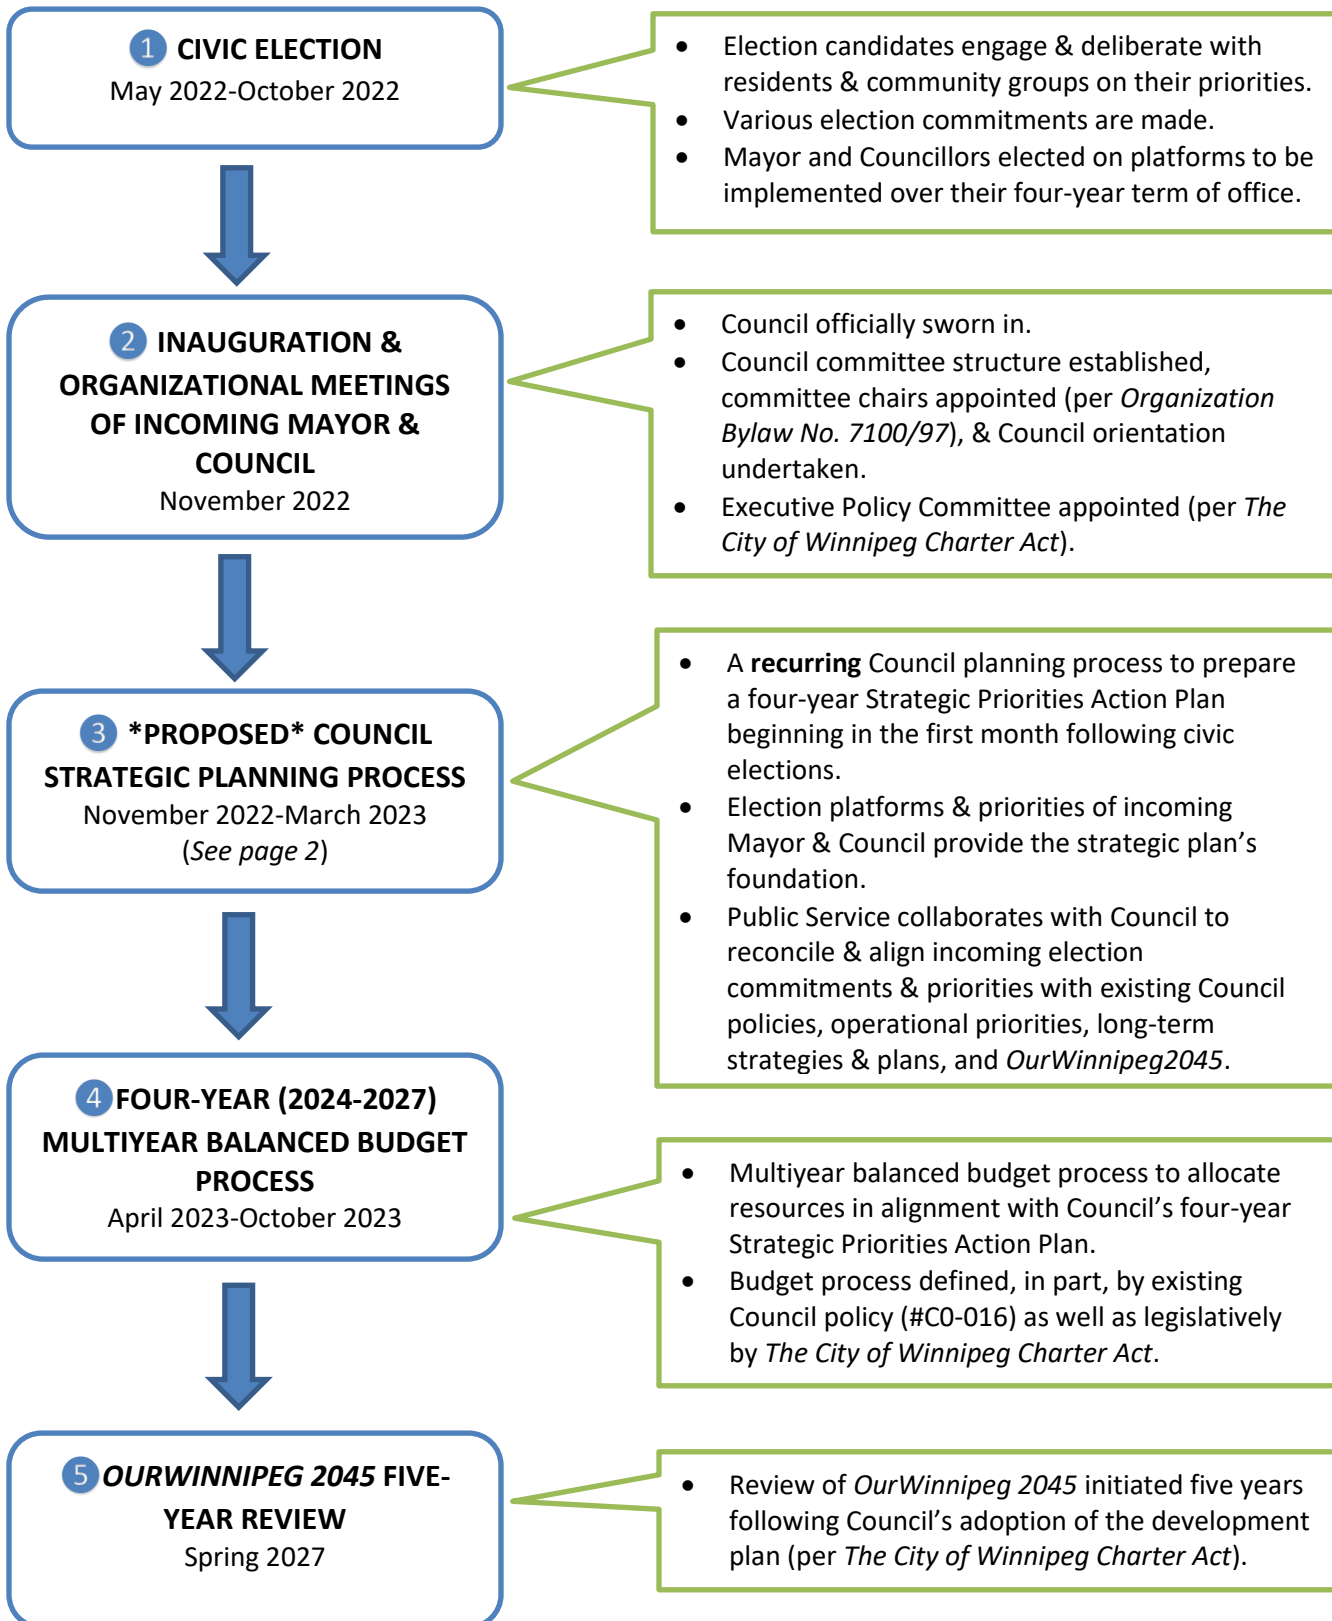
1 CIVIC ELECTION
May 2022-October 2022

- Election candidates engage & deliberate with residents & community groups on their priorities.
- Various election commitments are made.
- Mayor and Councillors elected on platforms to be implemented over their four-year term of office.

2 INAUGURATION & ORGANIZATIONAL MEETINGS OF INCOMING MAYOR & COUNCIL
November 2022

- Council officially sworn in.
- Council committee structure established, committee chairs appointed (per *Organization Bylaw No. 7100/97*), & Council orientation undertaken.
- Executive Policy Committee appointed (per *The City of Winnipeg Charter Act*).

3 *PROPOSED* COUNCIL STRATEGIC PLANNING PROCESS
November 2022-March 2023
(*See page 2*)

- A **recurring** Council planning process to prepare a four-year Strategic Priorities Action Plan beginning in the first month following civic elections.
- Election platforms & priorities of incoming Mayor & Council provide the strategic plan's foundation.
- Public Service collaborates with Council to reconcile & align incoming election commitments & priorities with existing Council policies, operational priorities, long-term strategies & plans, and *OurWinnipeg2045*.

4 FOUR-YEAR (2024-2027) MULTIYEAR BALANCED BUDGET PROCESS
April 2023-October 2023

- Multiyear balanced budget process to allocate resources in alignment with Council's four-year Strategic Priorities Action Plan.
- Budget process defined, in part, by existing Council policy (#C0-016) as well as legislatively by *The City of Winnipeg Charter Act*.

5 *OURWINNIPEG 2045* FIVE-YEAR REVIEW
Spring 2027

- Review of *OurWinnipeg 2045* initiated five years following Council's adoption of the development plan (per *The City of Winnipeg Charter Act*).